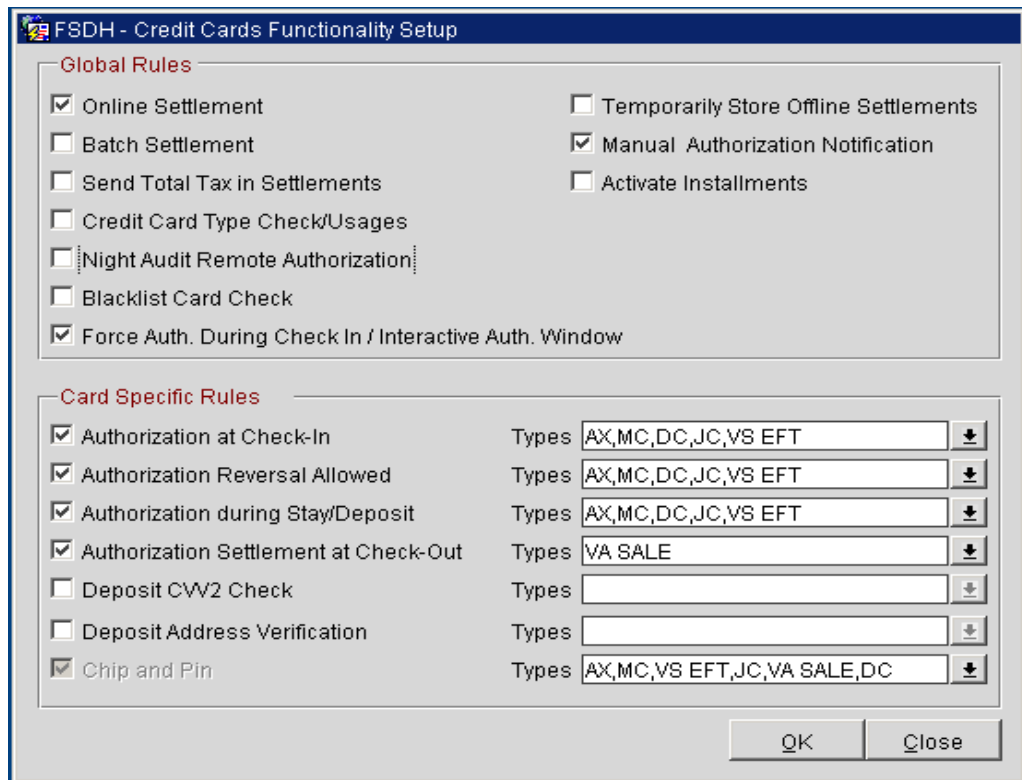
FSDH - Credit Cards Functionality Setup

Global Rules

Online Settlement

Batch Settlement

Send Total Tax in Settlements

Credit Card Type Check/Usages

Night Audit Remote Authorization

Blacklist Card Check

Force Auth. During Check In / Interactive Auth. Window

Temporarily Store Offline Settlements

Manual Authorization Notification

Activate Installments

Card Specific Rules

| | | |
|---|---|---|
| Authorization at Check-In | Types | AX,MC,DC,JC,VS EFT |
| Authorization Reversal Allowed | Types | AX,MC,DC,JC,VS EFT |
| Authorization during Stay/Deposit | Types | AX,MC,DC,JC,VS EFT |
| Authorization Settlement at Check-Out | Types | VA SALE |
| Deposit CVV2 Check | Types | |
| Deposit Address Verification | Types | |
| Chip and Pin | Types | AX,MC,VS EFT,JC,VA SALE,DC |

OK

Close